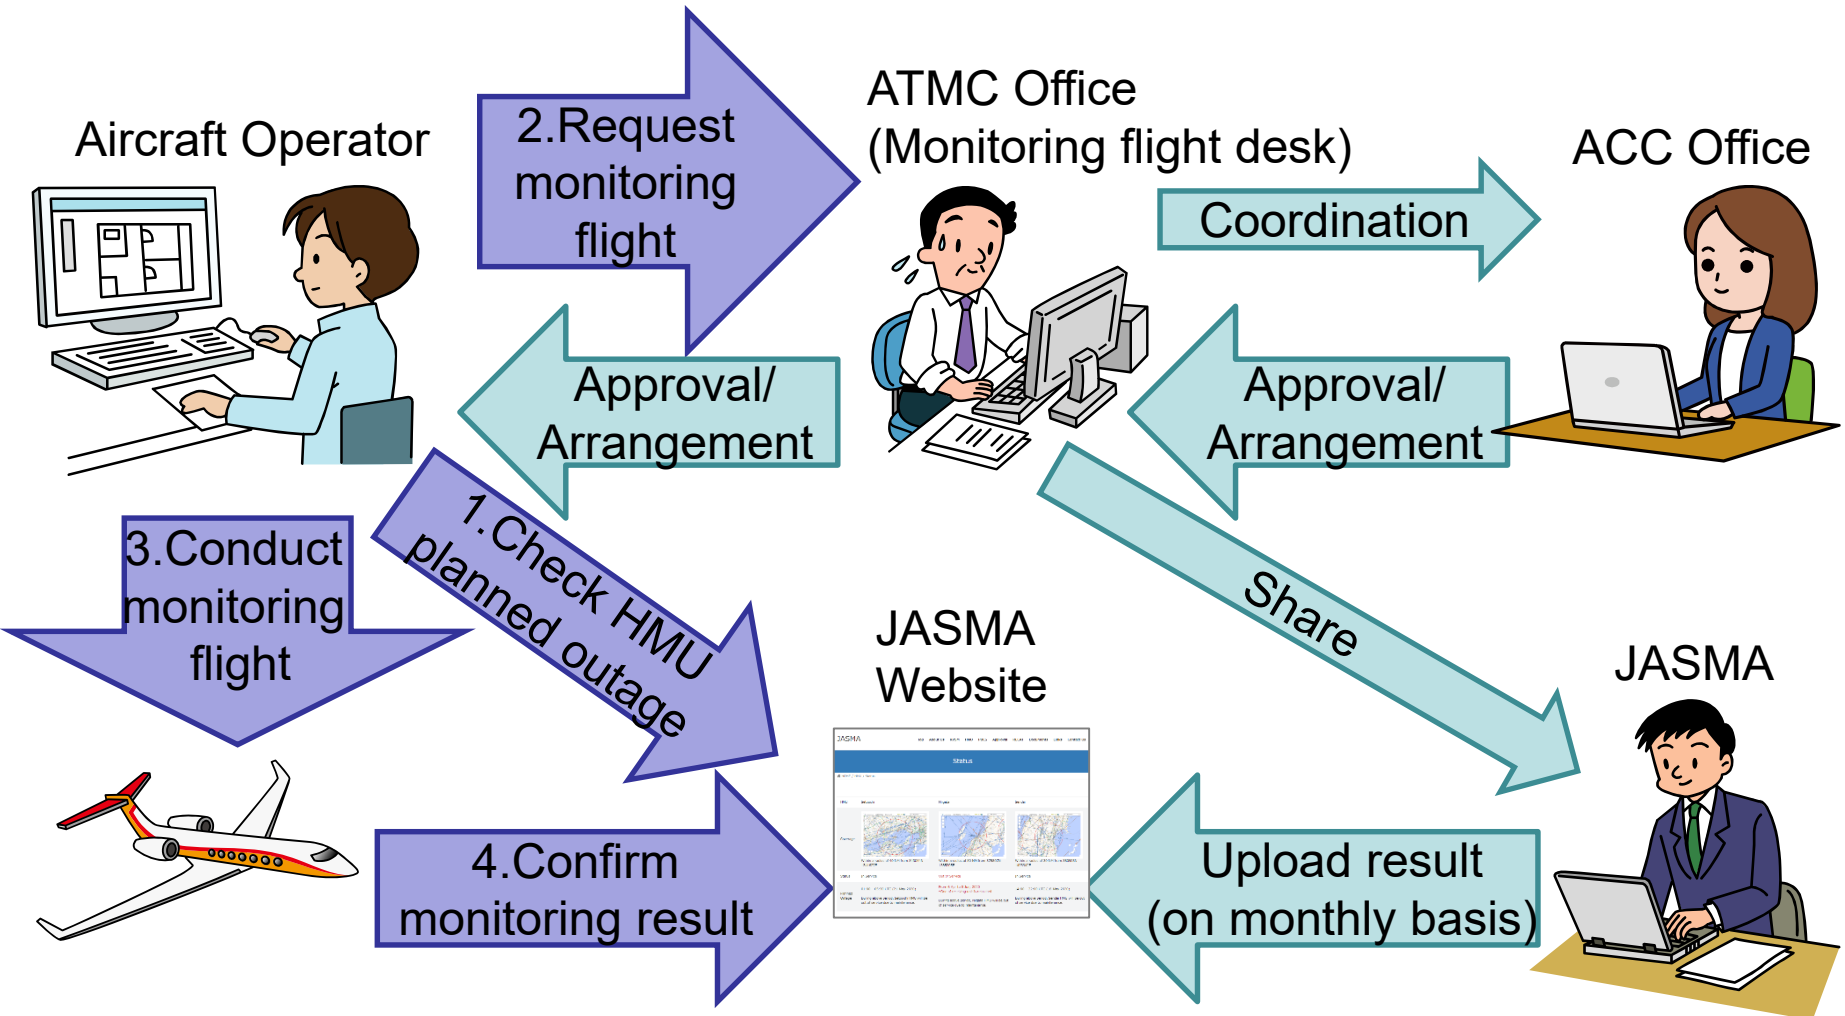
Aircraft Operator

2.Request monitoring flight

ATMC Office
(Monitoring flight desk)

ACC Office

Coordination

Approval/ Arrangement

Approval/ Arrangement

3.Conduct monitoring flight

1.Check HMU planned outage

Share

JASMA Website

JASMA

JASMA

4.Confirm monitoring result

Upload result
(on monthly basis)